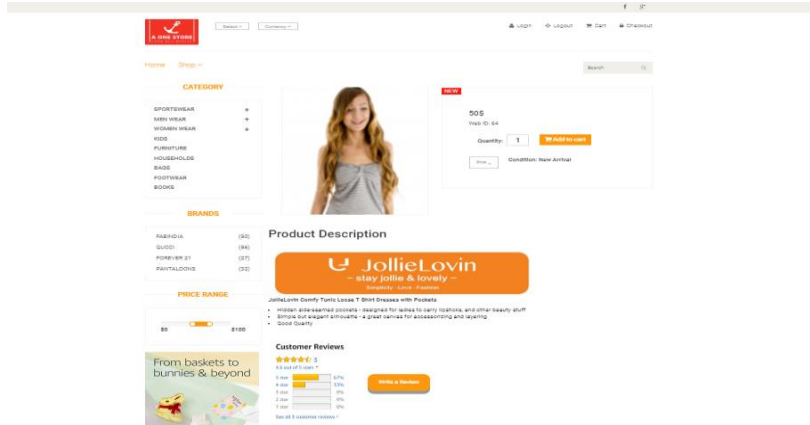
f g+

A ONE STORE

Select ▾ Company ▾

Login Logout Cart Checkout

Home Shop ▾

Search

CATEGORY

SPORTSWEAR +
MEN WEAR +
WOMEN WEAR +
KIDS
FURNITURE
HOUSEHOLDS
BAGS
FOOTWEAR
BOOKS

BRANDS

FABINDIA (50)
GUCCI (56)
FOREVER 21 (27)
PANTALOONS (32)

PRICE RANGE

$0 $100

From baskets to bunnies & beyond

NEW

50$
Web ID: 64

Quantity: 1 Add to cart

Size Condition: New Arrival

Product Description

JollieLovin
- stay jollie & lovely -
Simplicity · Love · Fashion

JollieLovin Comfy Tunic Loose T Shirt Dresses with Pockets

• Hidden side-seamed pockets - designed for ladies to carry lipsticks, and other beauty stuff
• Simple but elegant silhouette - a great canvas for accessorizing and layering
• Good Quality

Customer Reviews

3
4.5 out of 5 stars

5 star 67%
4 star 33%
3 star 0%
2 star 0%
1 star 0%

See all 3 customer reviews

Write a Review